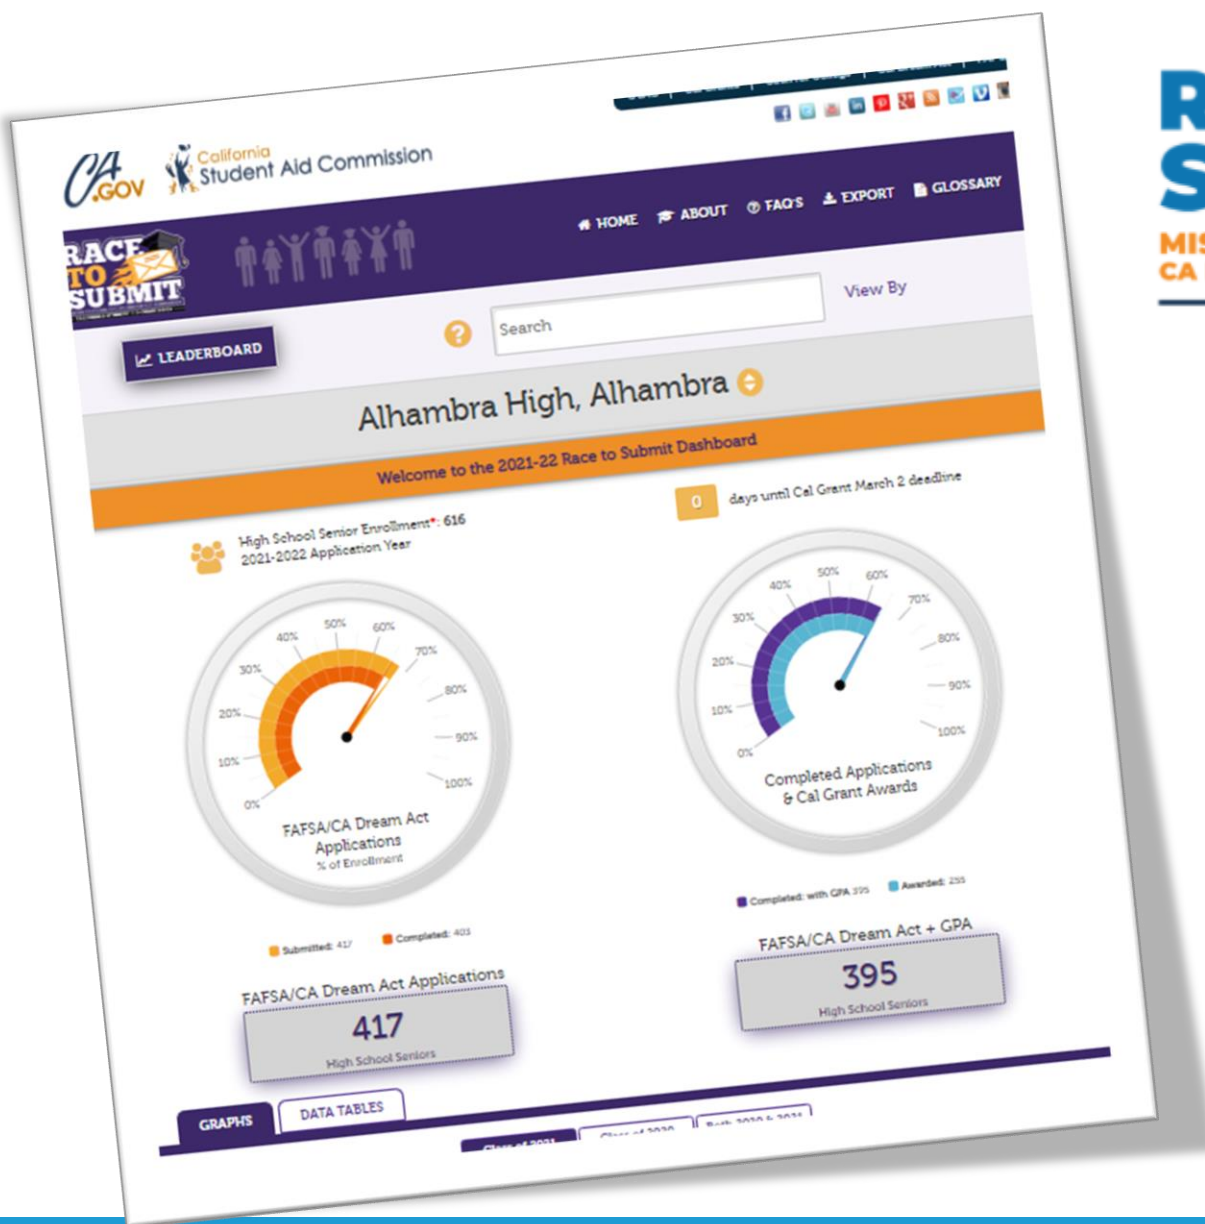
CA.GOV California Student Aid Commission

HOME ABOUT FAQ'S EXPORT GLOSSARY

RACE TO SUBMIT

LEADERBOARD

Search

View By

Alhambra High, Alhambra

Welcome to the 2021-22 Race to Submit Dashboard

0 days until Cal Grant March 2 deadline

High School Senior Enrollment*: 616
2021-2022 Application Year

0% 10% 20% 30% 40% 50% 60% 70% 80% 90% 100%

FAFSA/CA Dream Act Applications
% of Enrollment

0% 10% 20% 30% 40% 50% 60% 70% 80% 90% 100%

Completed Applications & Cal Grant Awards

Submitted: 417 Completed: 403

Completed: with GPA 395 Awarded: 255

FAFSA/CA Dream Act Applications
417
High School Seniors

FAFSA/CA Dream Act + GPA
395
High School Seniors

GRAPHS DATA TABLES

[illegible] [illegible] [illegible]

R
S
MIS
CA